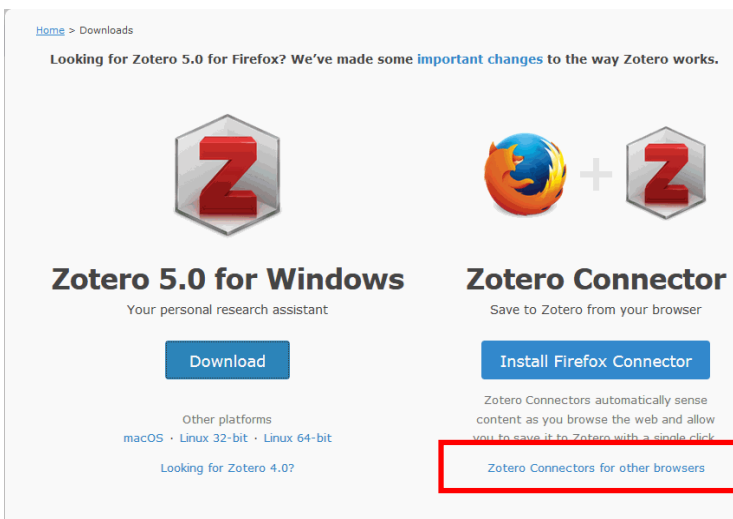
Home > Downloads

Looking for Zotero 5.0 for Firefox? We've made some important changes to the way Zotero works.

Z

Z

Zotero 5.0 for Windows

Your personal research assistant

Download

Other platforms

macOS · Linux 32-bit · Linux 64-bit

Looking for Zotero 4.0?

Zotero Connector

Save to Zotero from your browser

Install Firefox Connector

Zotero Connectors automatically sense content as you browse the web and allow you to save it to Zotero with a single click.

Zotero Connectors for other browsers